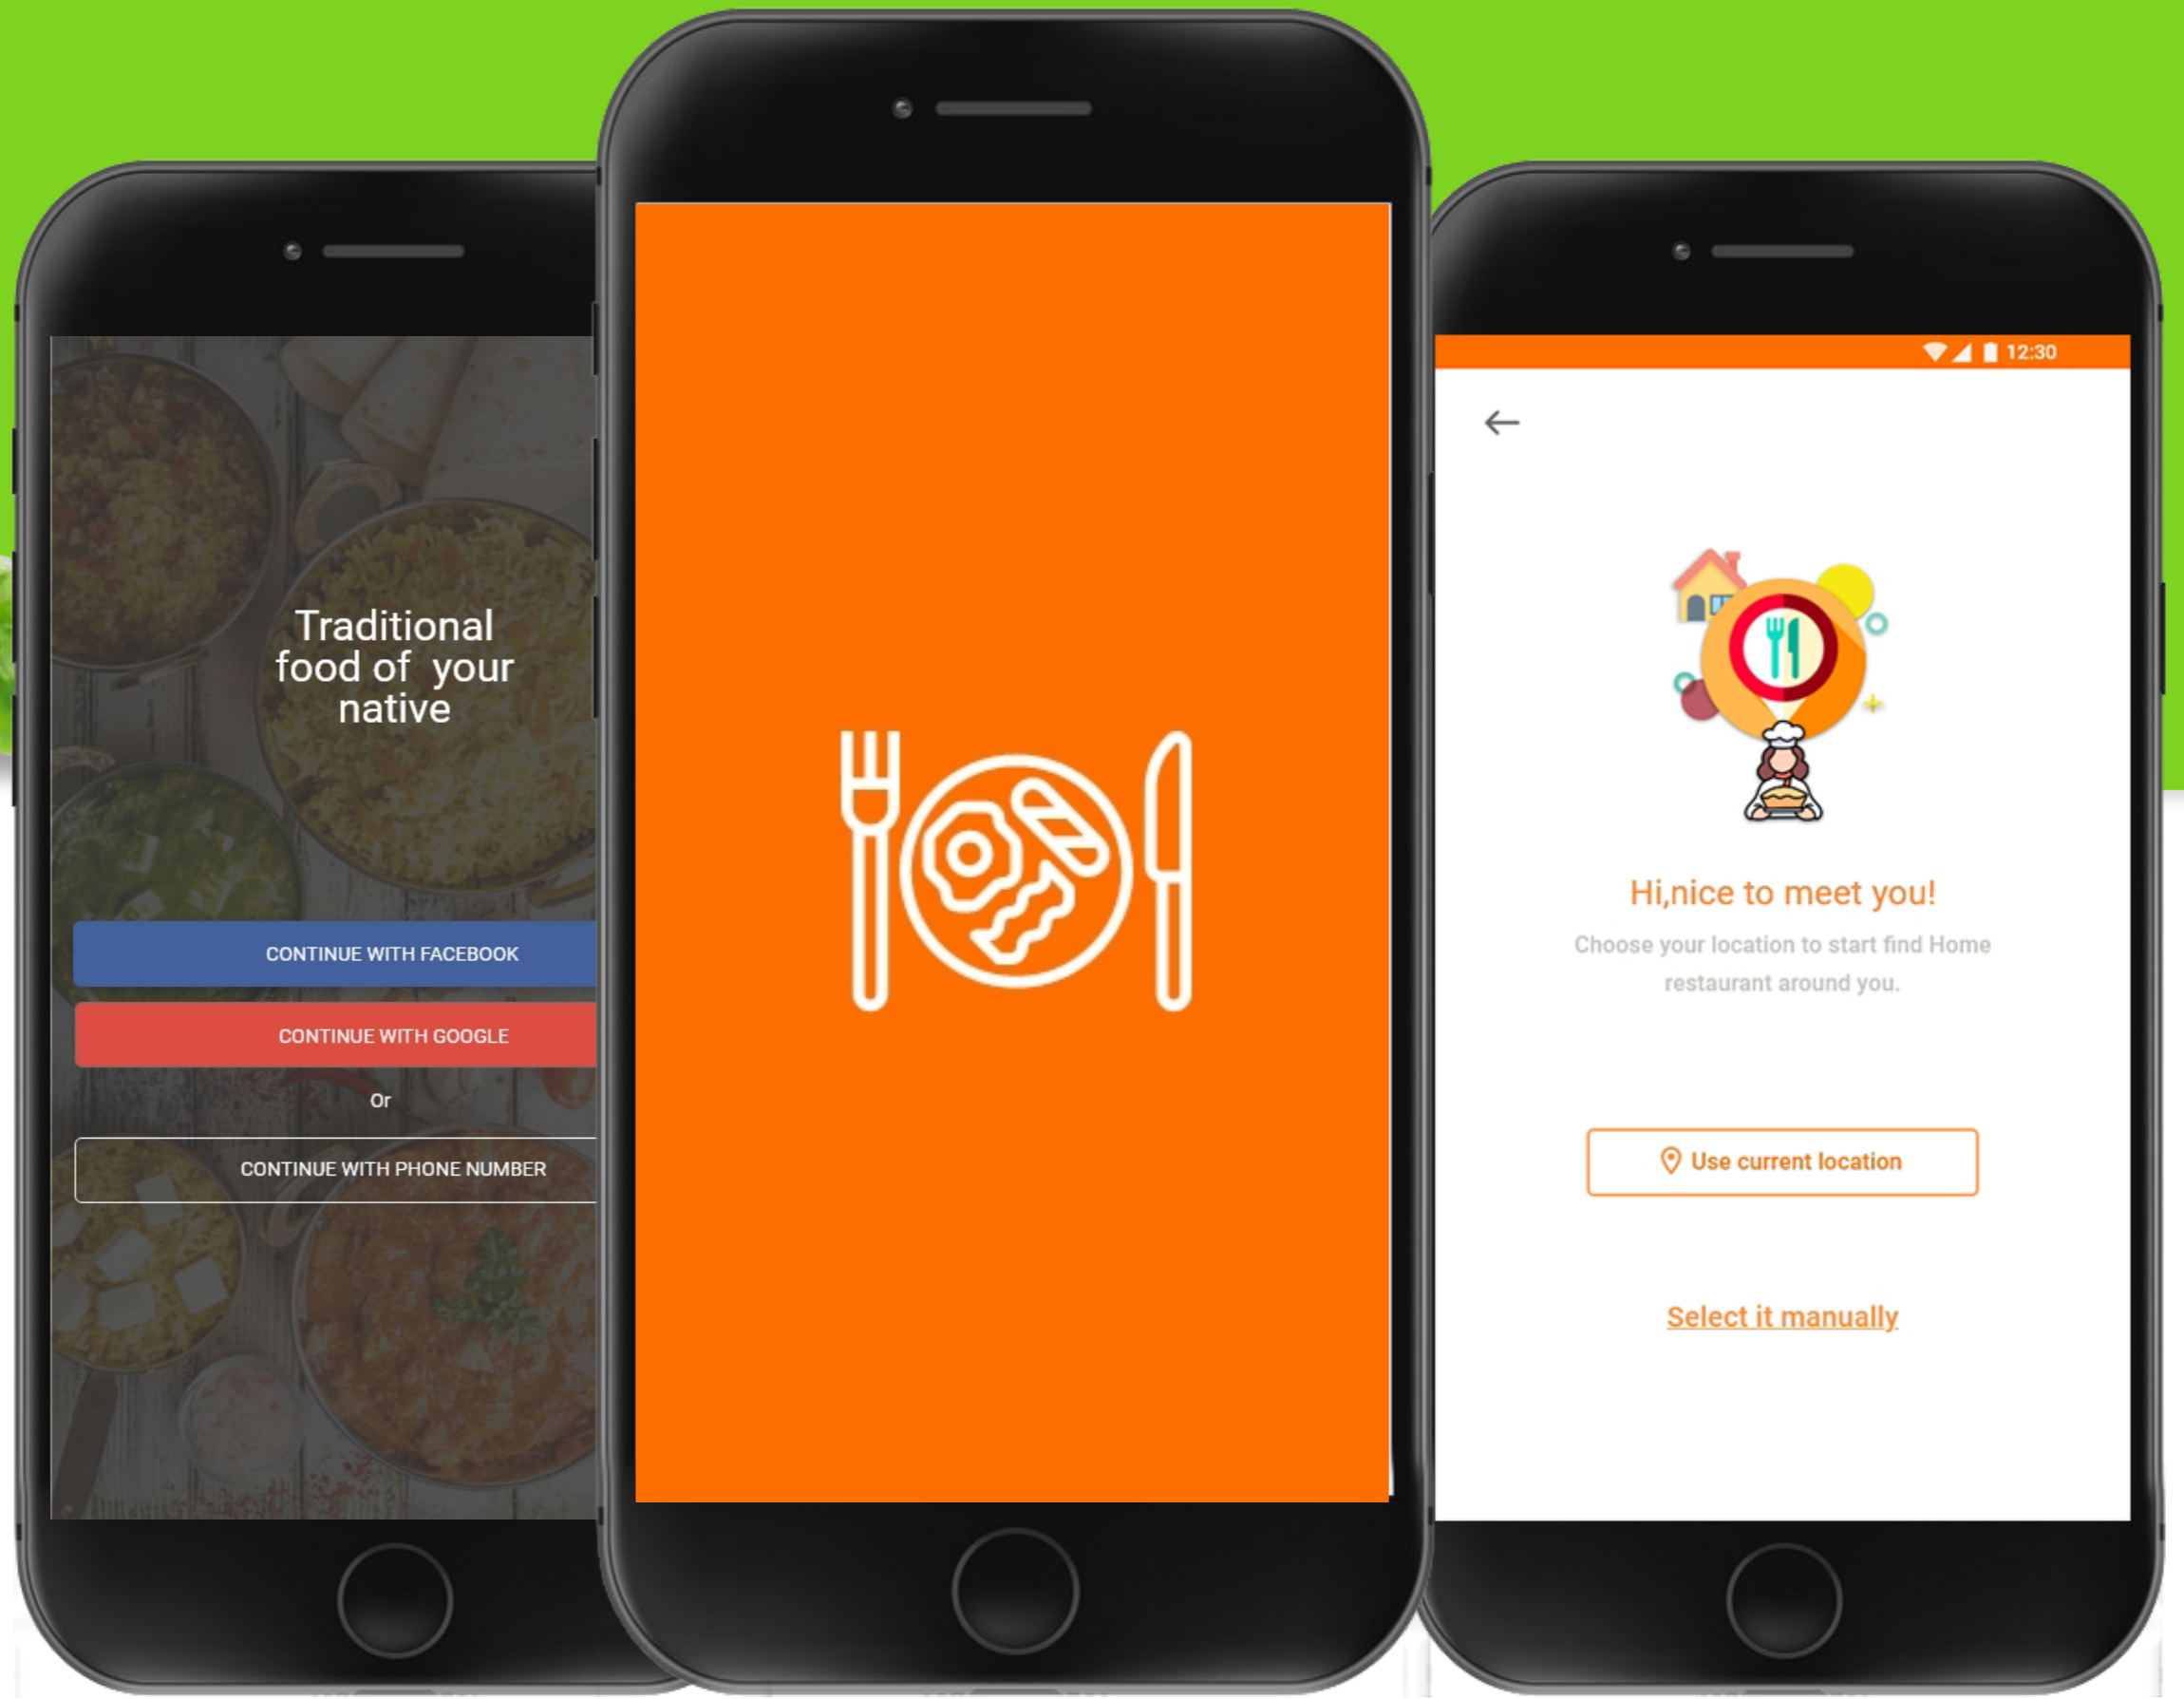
Traditional food of your native

CONTINUE WITH FACEBOOK

CONTINUE WITH GOOGLE

Or

CONTINUE WITH PHONE NUMBER

12:30

Hi,nice to meet you!

Choose your location to start find Home restaurant around you.

Use current location

Select it manually